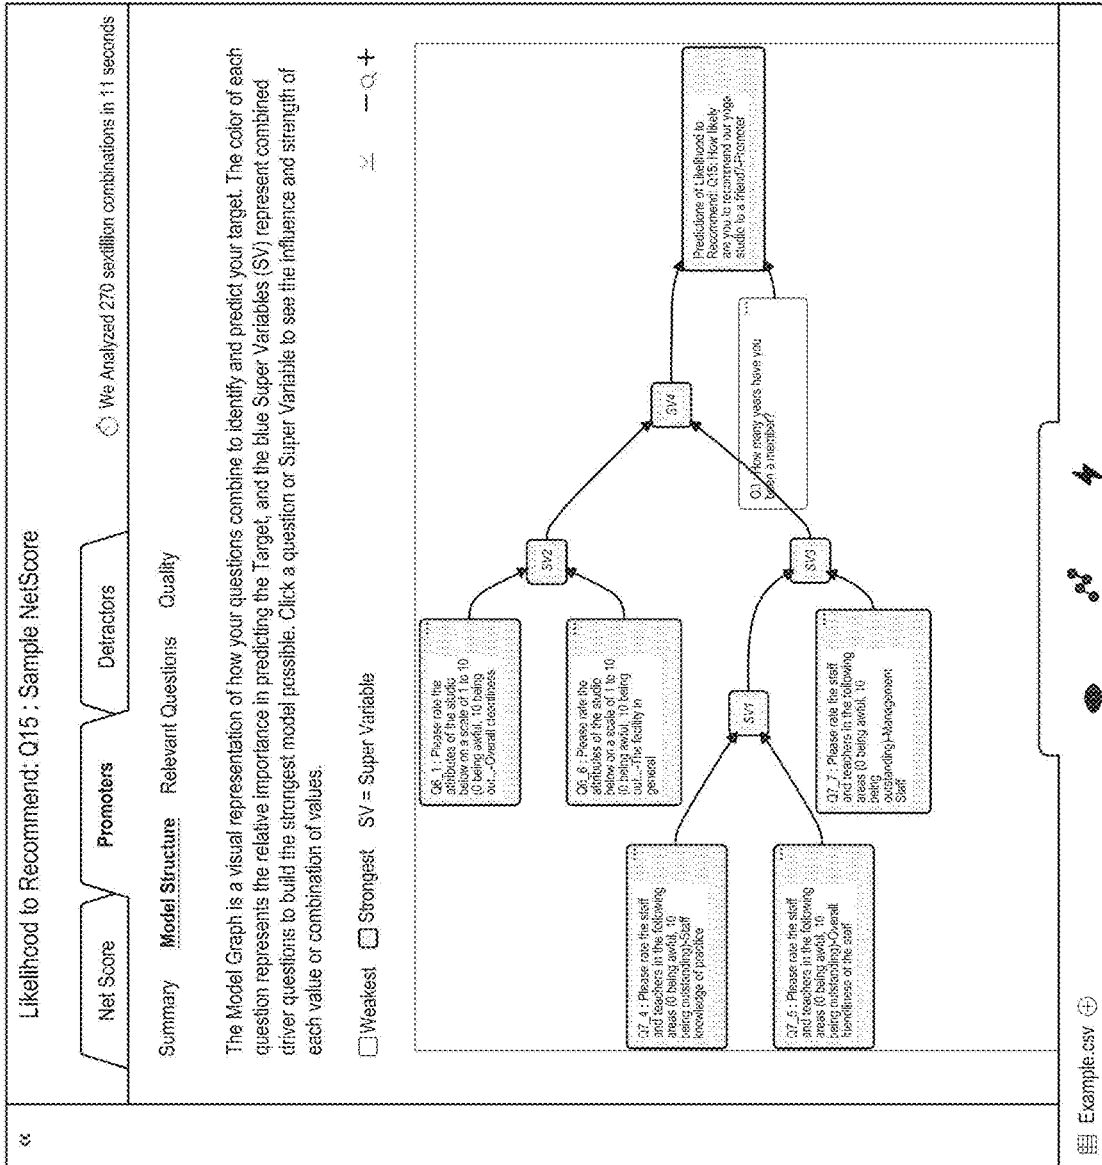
«

Likelihood to Recommend: Q15 : Sample NetScore

We Analyzed 270 sextillion combinations in 11 seconds

Net Score

Promoters

Detractors

Summary Model Structure Relevant Questions Quality

The Model Graph is a visual representation of how your questions combine to identify and predict your target. The color of each question represents the relative importance in predicting the Target, and the blue Super Variables (SV) represent combined driver questions to build the strongest model possible. Click a question or Super Variable to see the influence and strength of each value or combination of values.

Weakest Strongest SV = Super Variable

Q6_1 : Please rate the attributes of the studio below on a scale of 1 to 10 (0 being awful, 10 being out...-Overall cleanliness

Q6_6 : Please rate the attributes of the studio below on a scale of 1 to 10 (0 being awful, 10 being out...-The facility in general

SV2

Q7_4 : Please rate the staff and teachers in the following areas (0 being awful, 10 being outstanding)-Staff knowledge of practice

Q7_5 : Please rate the staff and teachers in the following areas (0 being awful, 10 being outstanding)-Overall friendliness of the staff

SV1

Q7_7 : Please rate the staff and teachers in the following areas (0 being awful, 10 being outstanding)-Management Staff

SV3

SV4

Q1 : How many years have you been a member?

Predictions of Likelihood to Recommend: Q15: How likely are you to recommend our yoga studio to a friend?-Promoter

Example.csv